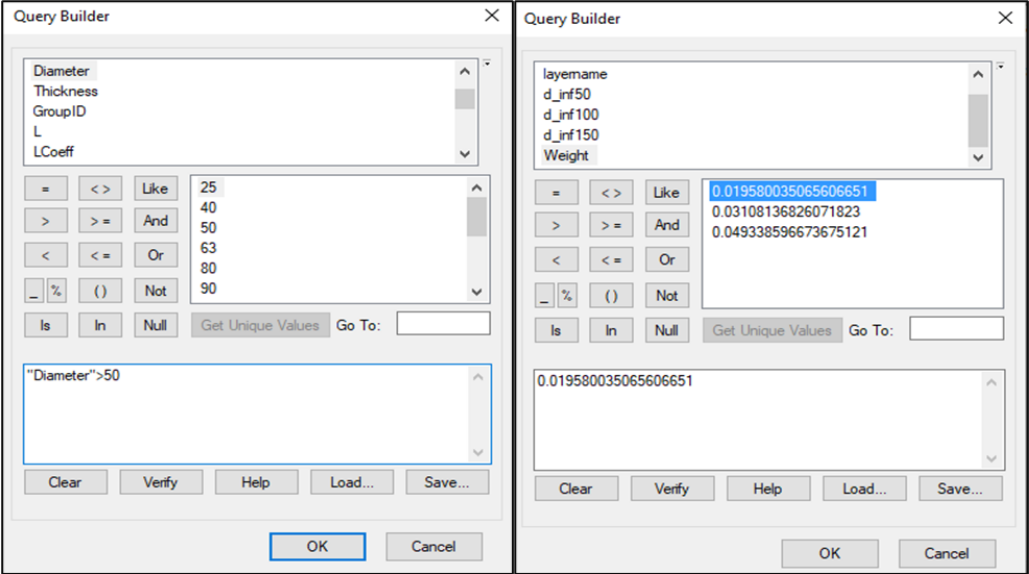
Query Builder

Diameter
Thickness
GroupID
L
LCoeff

=
< >
Like
>
> =
And
<
< =
Or
_
%
( )
Not
Is
In
Null

25
40
50
63
80
90

Get Unique Values
Go To:

"Diameter">50

Clear
Verify
Help
Load...
Save...

OK
Cancel

Query Builder

layername
d_inf50
d_inf100
d_inf150
Weight

=
< >
Like
>
> =
And
<
< =
Or
_
%
( )
Not
Is
In
Null

0.019580035065606651
0.03108136826071823
0.049338596673675121

Get Unique Values
Go To:

0.019580035065606651

Clear
Verify
Help
Load...
Save...

OK
Cancel